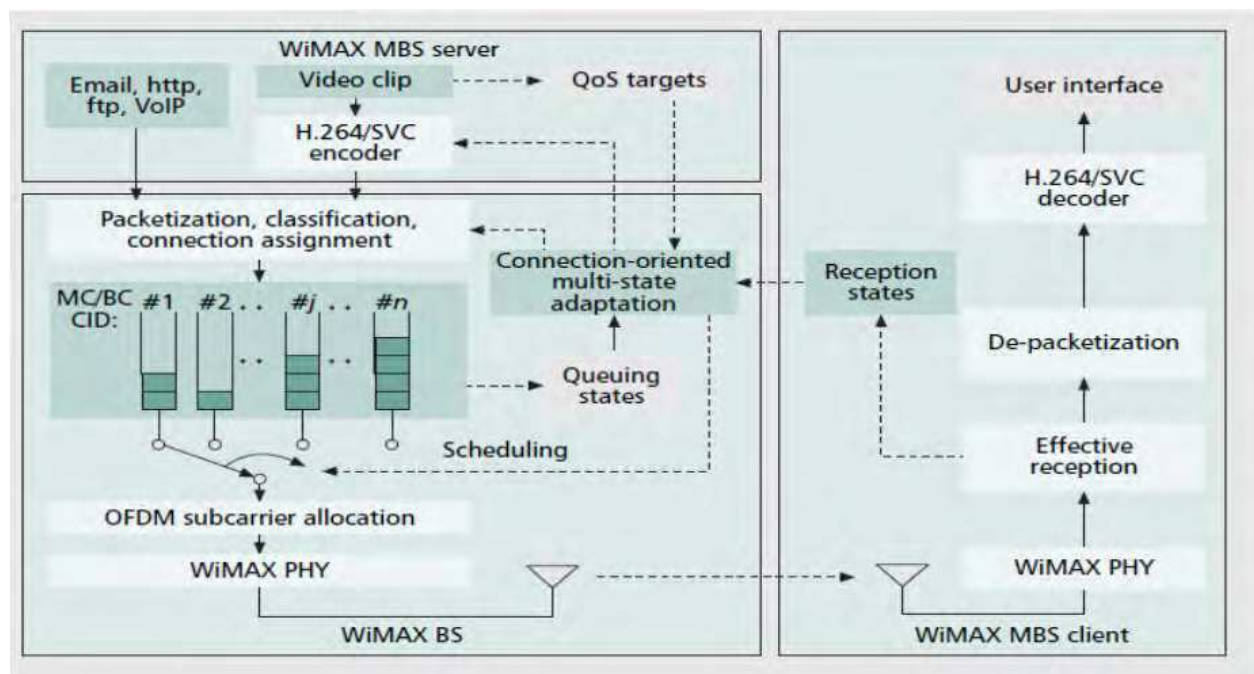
WiMAX MBS server

Email, http, ftp, VoIP

Video clip

QoS targets

H.264/SVC encoder

Packetization, classification, connection assignment

Connection-oriented multi-state adaptation

MC/BC CID: #1 #2 . . #j . . #n

Queuing states

Scheduling

OFDM subcarrier allocation

WiMAX PHY

WiMAX BS

User interface

H.264/SVC decoder

Reception states

De-packetization

Effective reception

WiMAX PHY

WiMAX MBS client